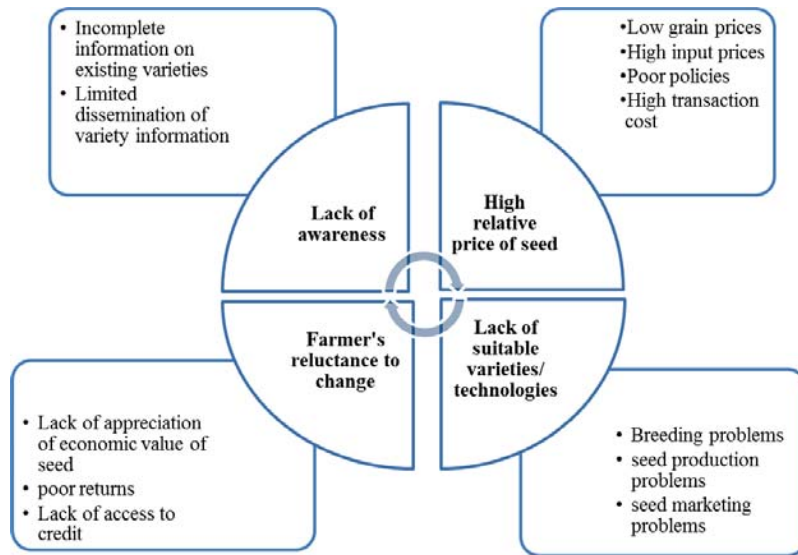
• Incomplete information on existing varieties
• Limited dissemination of variety information

•Low grain prices
•High input prices
•Poor policies
•High transaction cost

Lack of awareness

High relative price of seed

Farmer's reluctance to change

Lack of suitable varieties/ technologies

• Lack of appreciation of economic value of seed
• poor returns
• Lack of access to credit

• Breeding problems
• seed production problems
• seed marketing problems